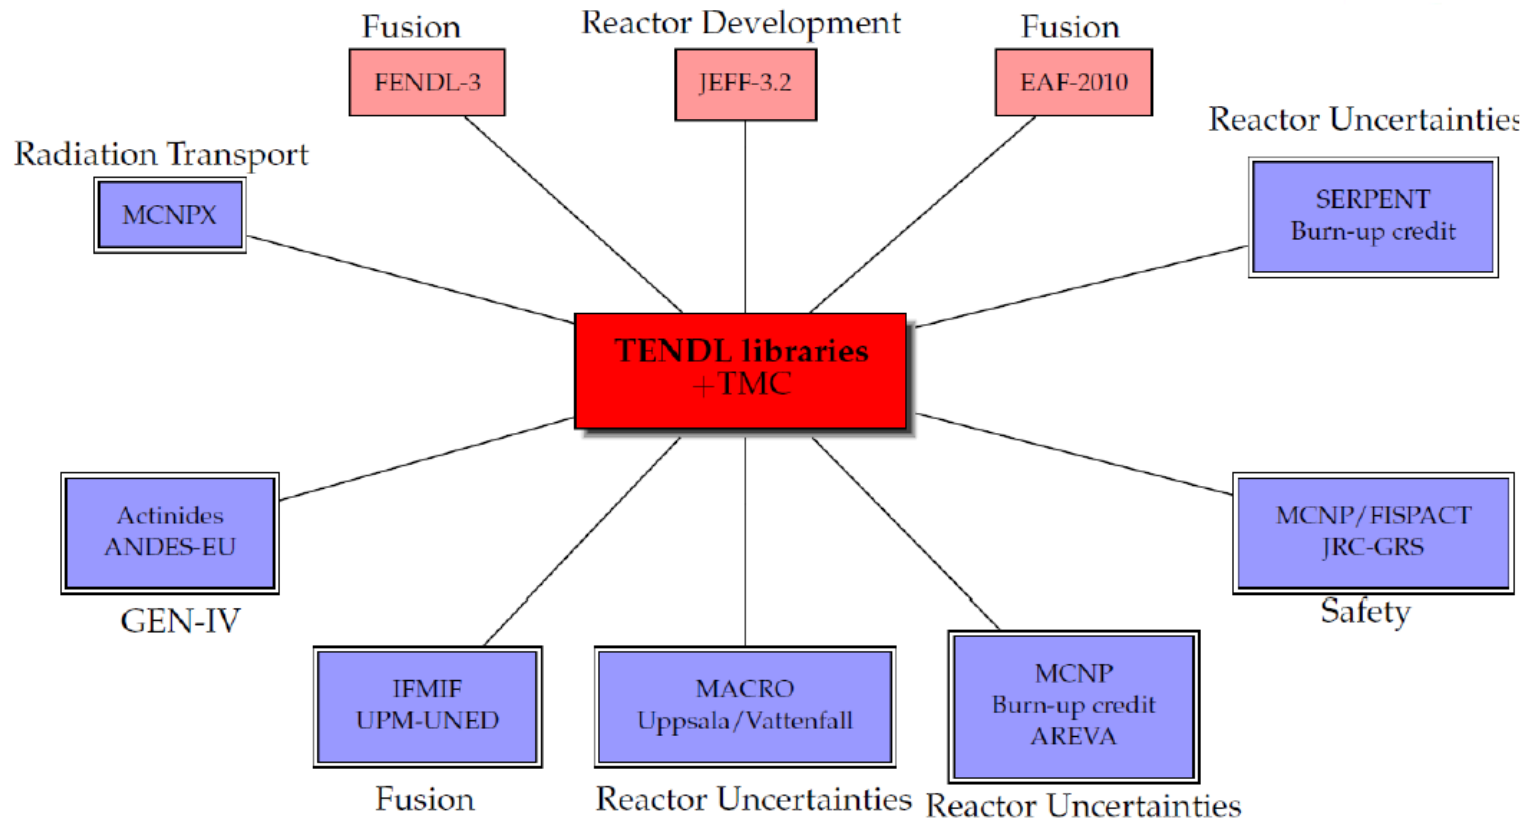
Fusion

FENDL-3

Reactor Development

JEFF-3.2

Fusion

EAF-2010

Reactor Uncertainties

SERPENT
Burn-up credit

Radiation Transport

MCNPX

TENDL libraries
+TMC

Actinides
ANDES-EU

GEN-IV

MCNP/FISPACT
JRC-GRS

Safety

IFMIF
UPM-UNED

Fusion

MACRO
Uppsala/Vattenfall

Reactor Uncertainties

MCNP
Burn-up credit
AREVA

Reactor Uncertainties